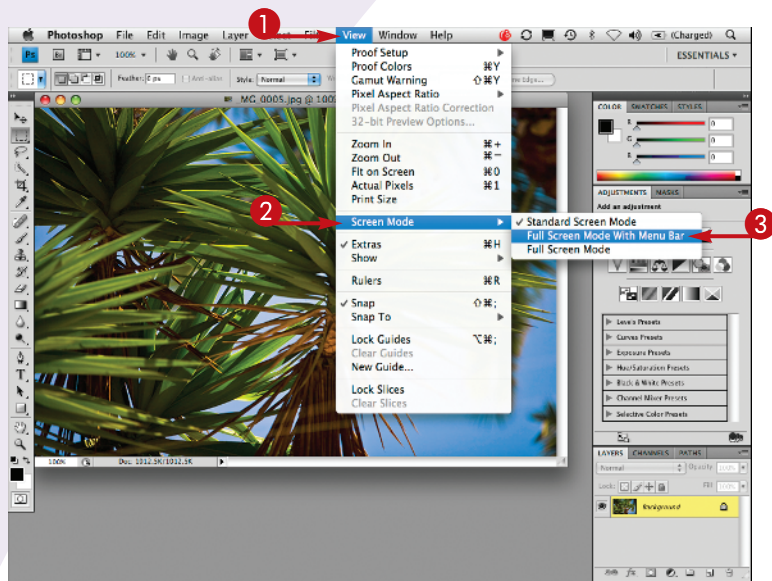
Photoshop File Edit Image Layer Filter View Window Help (Charged)

1

100%

ESSENTIALS

Feather: 0 px Anti-alias Style: Normal

MG_0005.jpg @ 100%

Proof Setup
Proof Colors ⌘Y
Gamut Warning ⇧⌘Y
Pixel Aspect Ratio
Pixel Aspect Ratio Correction
32-bit Preview Options...

Zoom In ⌘+
Zoom Out ⌘−
Fit on Screen ⌘0
Actual Pixels ⌘1
Print Size

2

Screen Mode

✓ Extras ⌘H
Show

Rulers ⌘R

✓ Snap ⇧⌘;
Snap To

Lock Guides ⌥⌘;
Clear Guides
New Guide...

Lock Slices
Clear Slices

✓ Standard Screen Mode
Full Screen Mode With Menu Bar
Full Screen Mode

3

COLOR SWATCHES STYLES

R 0
G 0
B 0

ADJUSTMENTS MASKS

Add an adjustment

Levels Presets
Curves Presets
Exposure Presets
Hue/Saturation Presets
Black & White Presets
Channel Mixer Presets
Selective Color Presets

LAYERS CHANNELS PATHS

Normal Opacity: 100%
Lock: Fill: 100%

Background

100% Doc: 1012.5K/1012.5K